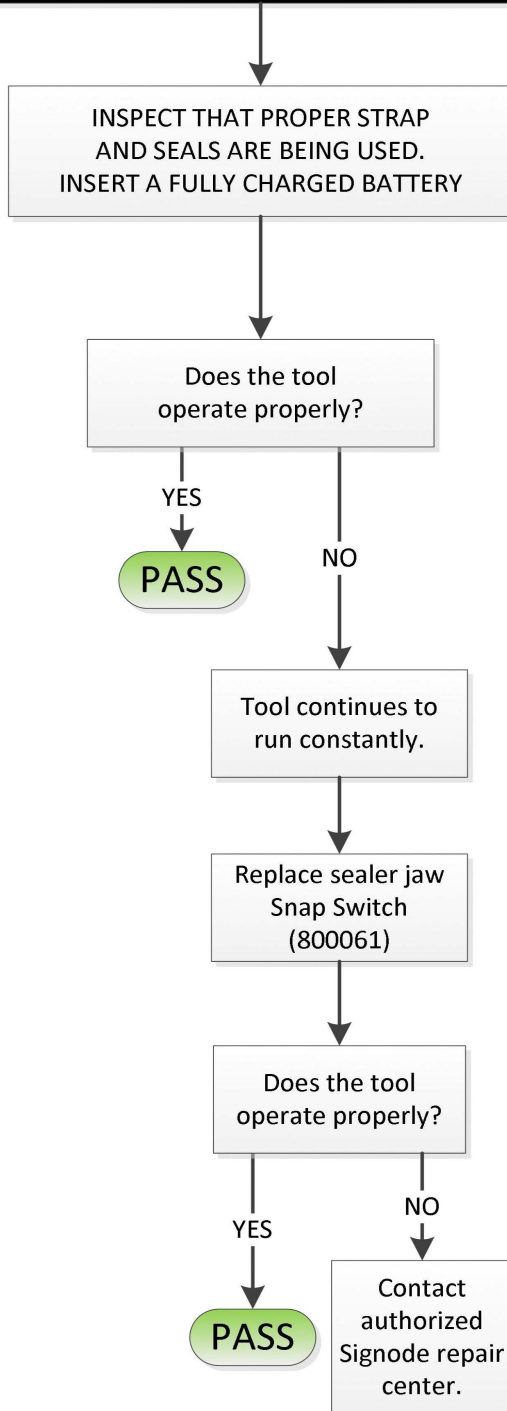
INSPECT THAT PROPER STRAP AND SEALS ARE BEING USED. INSERT A FULLY CHARGED BATTERY

Does the tool operate properly?

YES

PASS

NO

Tool continues to run constantly.

Replace sealer jaw Snap Switch (800061)

Does the tool operate properly?

YES

PASS

NO

Contact authorized Signode repair center.